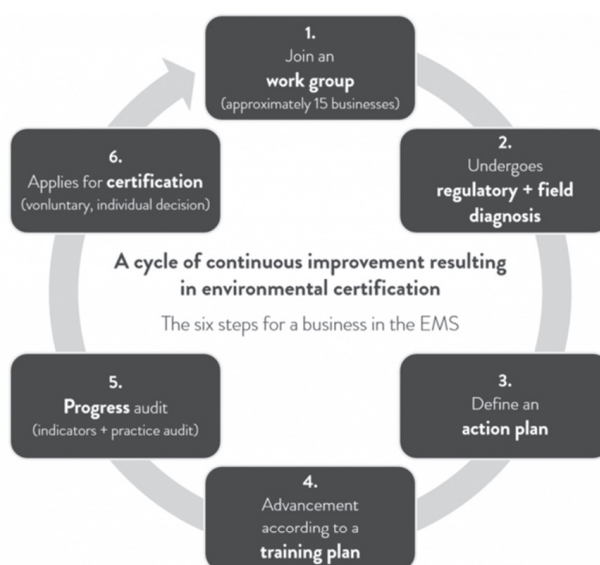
1.
Join an
work group
(approximately 15 businesses)

2.
Undergoes
regulatory + field diagnosis

3.
Define an
action plan

4.
Advancement according to a
training plan

5.
Progress audit
(indicators + practice audit)

6.
Applies for certification
(vonluntary, individual decision)

A cycle of continuous improvement resulting in environmental certification

The six steps for a business in the EMS